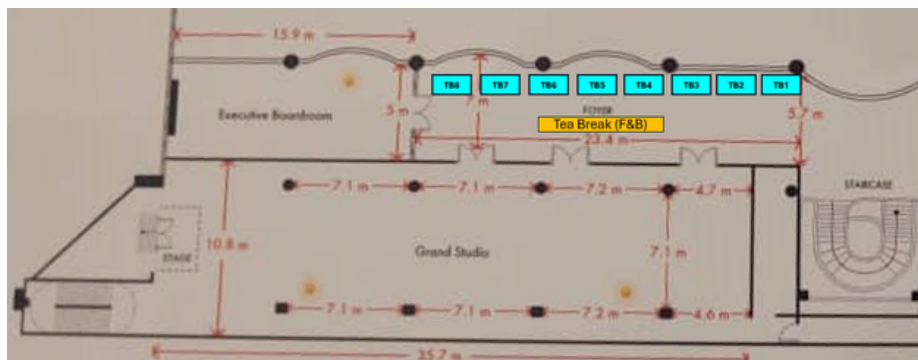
15.9 m

TB8 TB7 TB6 TB5 TB4 TB3 TB2 TB1

Executive Boardroom

3 m

7 m

FOYER

Tea Break (F&B)

5.7 m

23.4 m

7.1 m 7.1 m 7.2 m 4.7 m

STAIRCASE

STAGE

10.8 m

Grand Studio

7.1 m

7.1 m 7.1 m 7.2 m 4.6 m

35.7 m